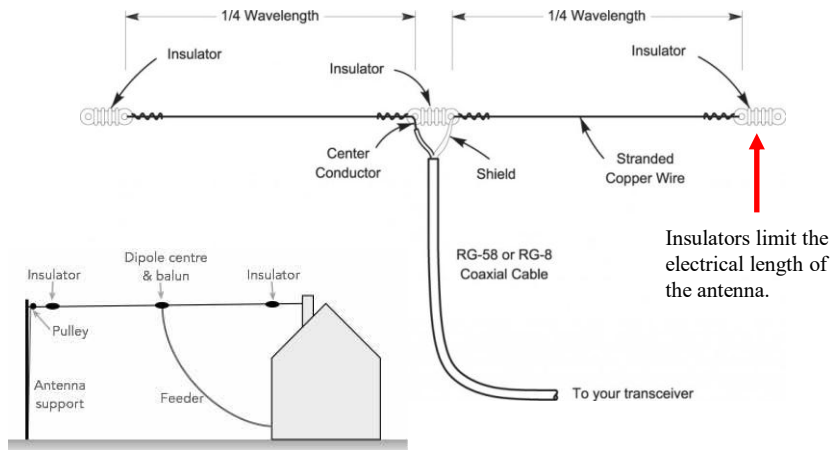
1/4 Wavelength

1/4 Wavelength

Insulator

Insulator

Insulator

Center Conductor

Shield

Stranded Copper Wire

Insulators limit the electrical length of the antenna.

RG-58 or RG-8 Coaxial Cable

To your transceiver

Insulator

Dipole centre & balun

Insulator

Pulley

Antenna support

Feeder